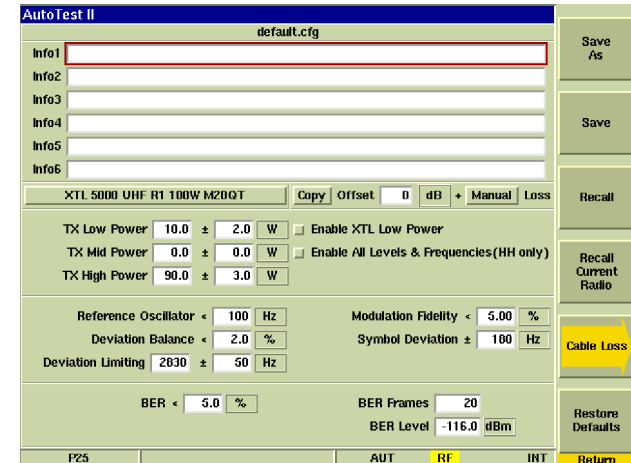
AutoTest II

default.cfg

Info1
Info2
Info3
Info4
Info5
Info6

XTL 5000 UHF R1 100W M20QT | Copy | Offset | 0 | dB | + | Manual | Loss

TX Low Power | 10.0 | ± | 2.0 | W | Enable XTL Low Power
TX Mid Power | 0.0 | ± | 0.0 | W | Enable All Levels & Frequencies(HH only)
TX High Power | 90.0 | ± | 3.0 | W

Reference Oscillator < | 100 | Hz
Deviation Balance < | 2.0 | %
Deviation Limiting | 2830 | ± | 50 | Hz
Modulation Fidelity < | 5.00 | %
Symbol Deviation ± | 180 | Hz

BER < | 5.0 | %
BER Frames | 20
BER Level | -116.0 | dBm

P25 | AUT | RF | INT

Save As

Save

Recall

Recall Current Radio

Cable Loss

Restore Defaults

Return